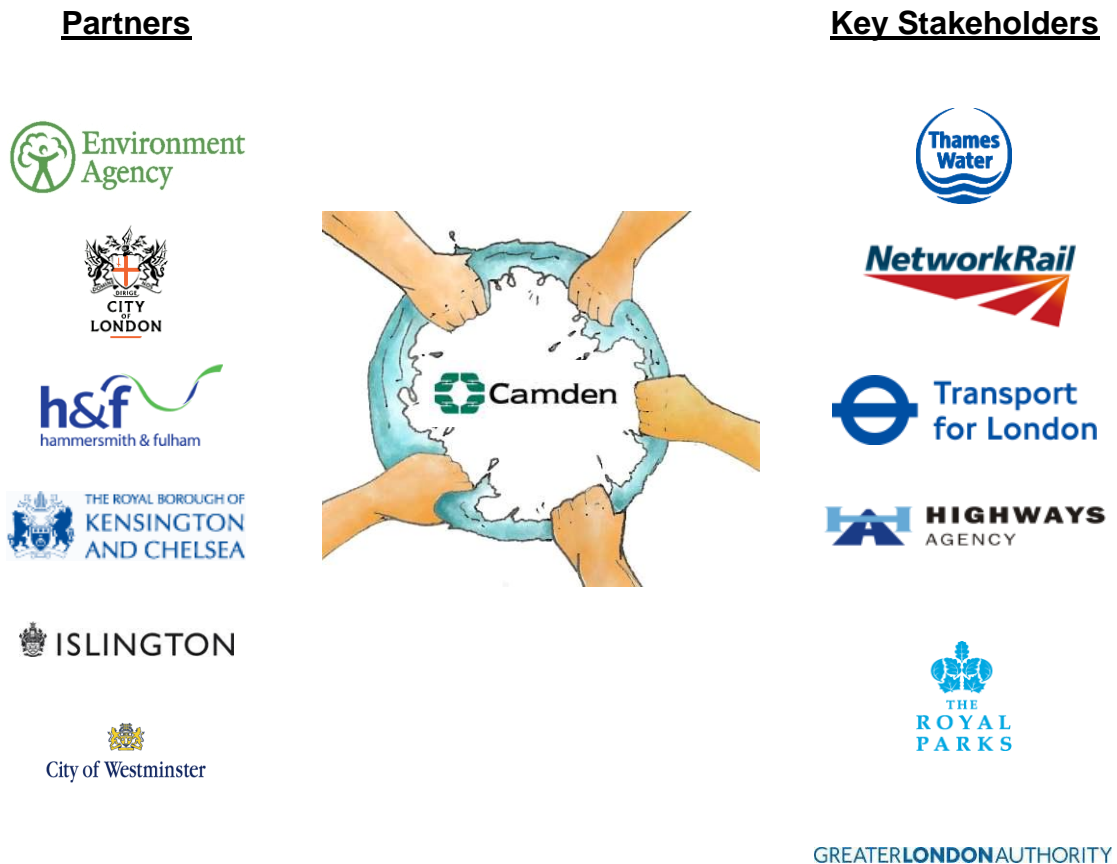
Partners

Key Stakeholders

Environment Agency

DIRIGE
CITY OF LONDON

h&f
hammersmith & fulham

THE ROYAL BOROUGH OF KENSINGTON AND CHELSEA

ISLINGTON

City of Westminster

Camden

Thames Water

NetworkRail

Transport for London

HIGHWAYS AGENCY

THE ROYAL PARKS

GREATERLONDONAUTHORITY